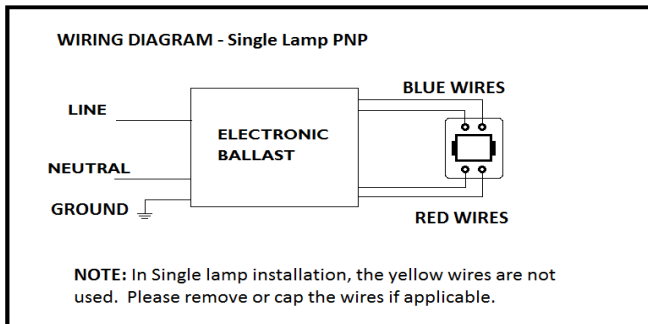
WIRING DIAGRAM - Single Lamp PNP

BLUE WIRES

LINE

ELECTRONIC BALLAST

NEUTRAL

GROUND

RED WIRES

NOTE: In Single lamp installation, the yellow wires are not used. Please remove or cap the wires if applicable.